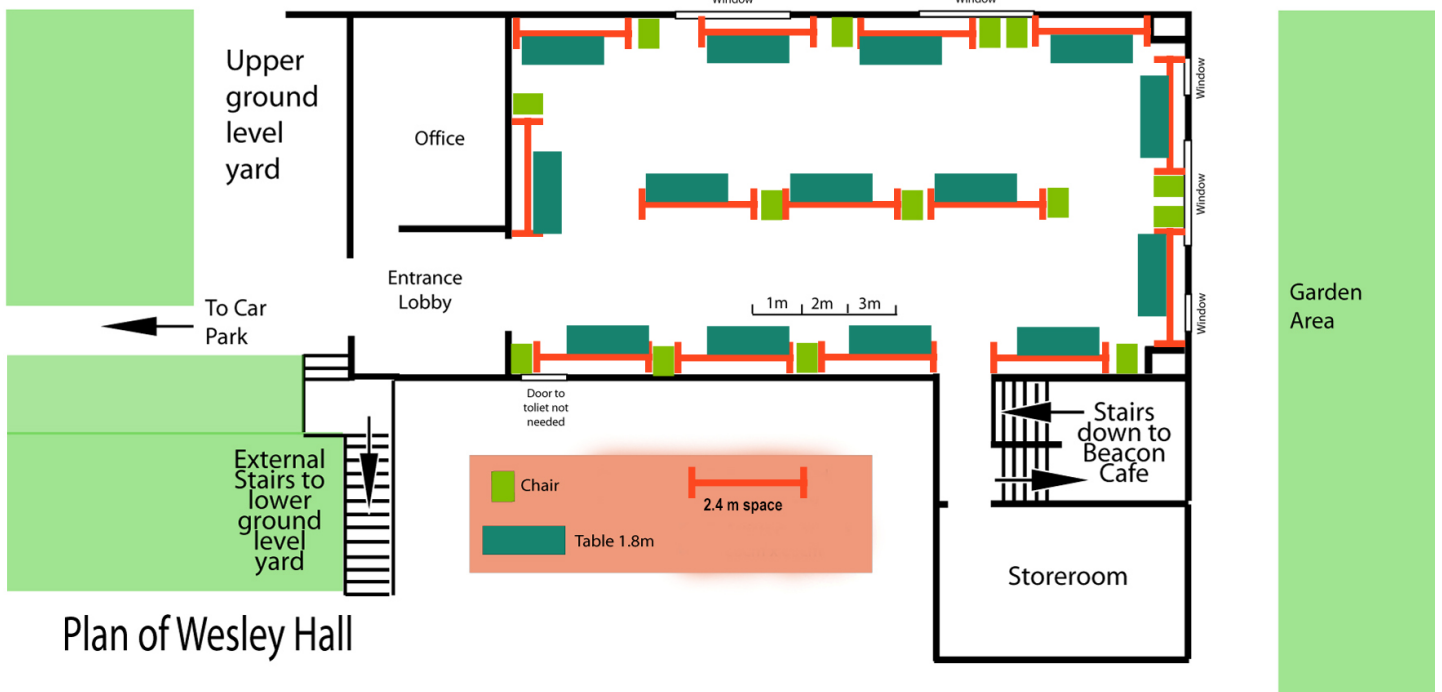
Window

Window

Upper ground level yard

Office

Window

Window

Window

Entrance Lobby

To Car Park

1m 2m 3m

Garden Area

Door to toliet not needed

Stairs down to Beacon Cafe

External Stairs to lower ground level yard

Chair

2.4 m space

Table 1.8m

Storeroom

Plan of Wesley Hall